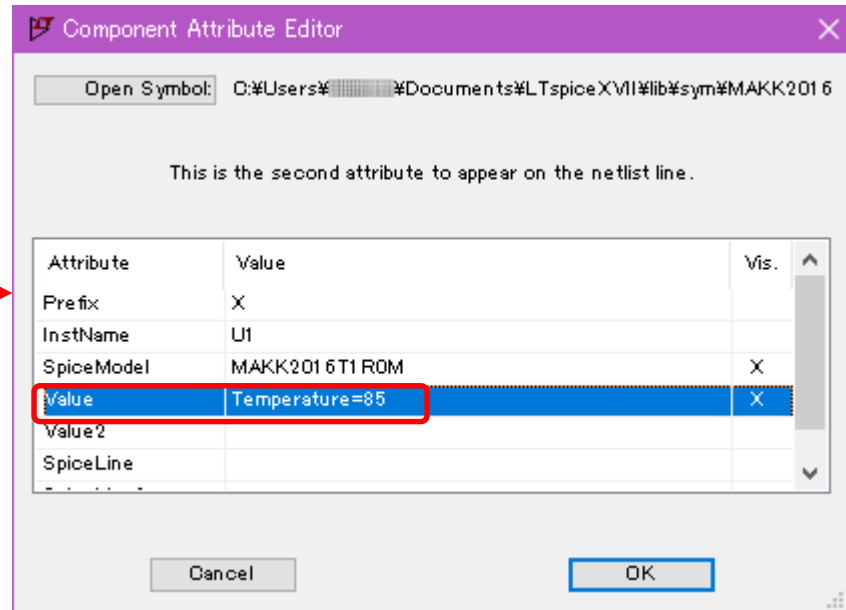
Component Attribute Editor

Open Symbol: C:¥Users¥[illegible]¥Documents¥LTspiceXVII¥lib¥sym¥MAKK2016

This is the second attribute to appear on the netlist line.

| Attribute | Value | Vis. |
|---|---|---|
| Prefix | X | |
| InstName | U1 | |
| SpiceModel | MAKK2016T1R0M | X |
| Value | Temperature=85 | X |
| Value2 | | |
| SpiceLine | | |

Cancel OK